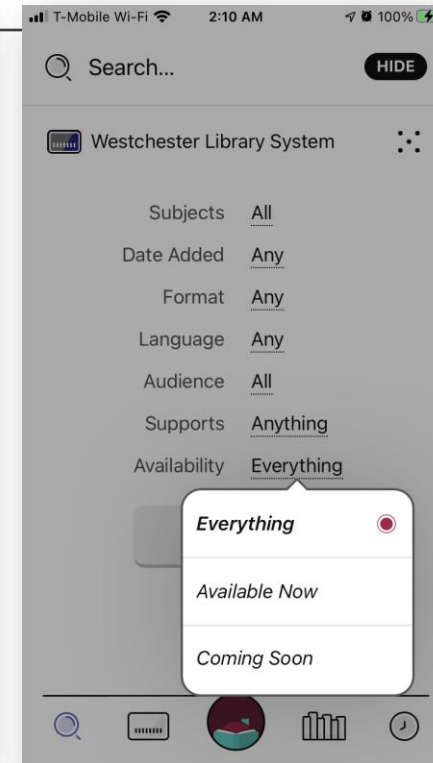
T-Mobile Wi-Fi 2:10 AM 100%

Search...
HIDE

Westchester Library System

Subjects All
Date Added Any
Format Any
Language Any
Audience All
Supports Anything
Availability Everything

Everything
Available Now
Coming Soon